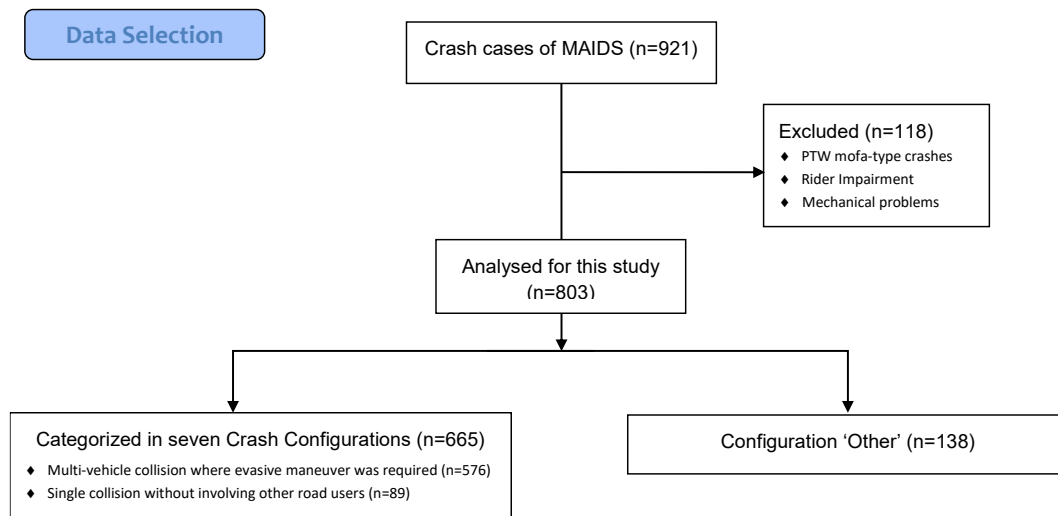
Data Selection

Crash cases of MAIDS (n=921)

Excluded (n=118)
- PTW mofa-type crashes
- Rider Impairment
- Mechanical problems

Analysed for this study (n=803)

Categorized in seven Crash Configurations (n=665)
- Multi-vehicle collision where evasive maneuver was required (n=576)
- Single collision without involving other road users (n=89)

Configuration 'Other' (n=138)